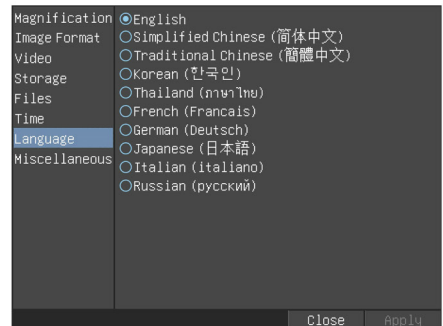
Magnification
Image Format
Video
Storage
Files
Time
Language
Miscellaneous

English
Simplified Chinese (简体中文)
Traditional Chinese (簡體中文)
Korean (한국인)
Thailand (ภาษาไทย)
French (Francais)
German (Deutsch)
Japanese (日本語)
Italian (italiano)
Russian (русский)

Close
Apply